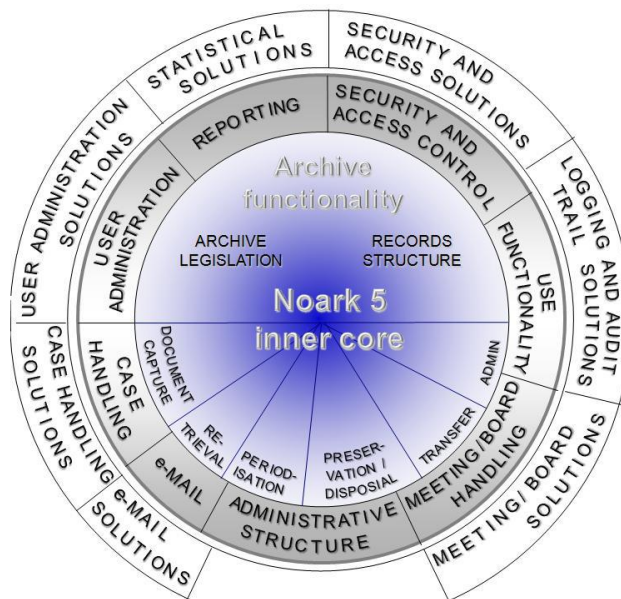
STATISTICAL SOLUTIONS

SECURITY AND ACCESS SOLUTIONS

LOGGING AND AUDIT TRAIL SOLUTIONS

MEETING/BOARD SOLUTIONS

e-MAIL SOLUTIONS

CASE HANDLING SOLUTIONS

USER ADMINISTRATION SOLUTIONS

REPORTING

SECURITY AND ACCESS CONTROL

USE FUNCTIONALITY

MEETING/BOARD HANDLING

ADMINISTRATIVE STRUCTURE

e-MAIL

CASE HANDLING

USER ADMINISTRATION

Archive functionality

ARCHIVE LEGISLATION

RECORDS STRUCTURE

Noark 5 inner core

DOCUMENT CAPTURE

RE-TRIEVAL

PERIOD-ISATION

PRESER-VATION / DISPOSIAL

TRANSFER

ADMIN